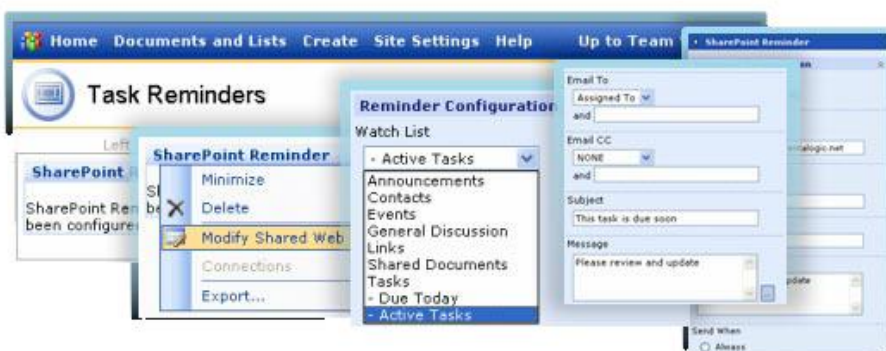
Home Documents and Lists Create Site Settings Help Up to Team

Task Reminders

Left

SharePoint R

SharePoint Ren been configure

SharePoint Reminder

Sl be

Minimize

Delete

Modify Shared Web

Connections

Export...

Reminder Configuration

Watch List

- Active Tasks

Announcements
Contacts
Events
General Discussion
Links
Shared Documents
Tasks
- Due Today
- Active Tasks

Email To

Assigned To

and

Email CC

NONE

and

Subject

This task is due soon

Message

Please review and update

• SharePoint Reminder

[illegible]logic.net

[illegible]date

Send When

Always